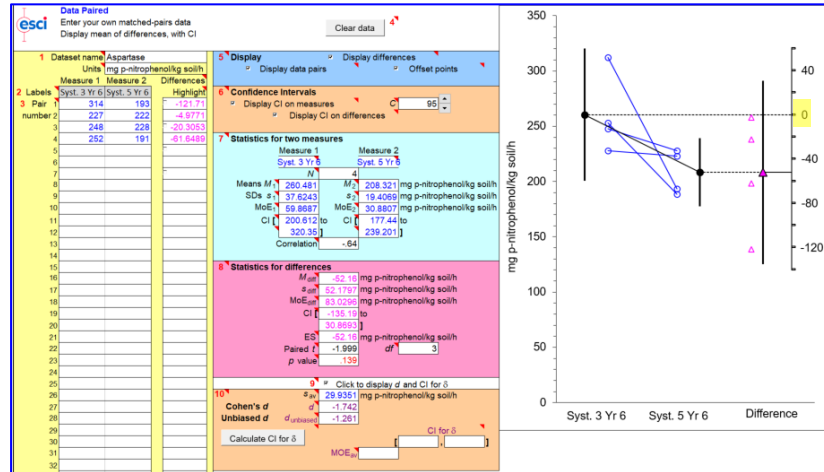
esci

Data Paired
Enter your own matched-pairs data
Display mean of differences, with CI

Clear data 4

1 Dataset name Aspartase
Units mg p-nitrophenol/kg soil/h

| | | Measure 1 | Measure 2 | Differences |
|---|---|---|---|---|
| 2 Labels | | Syst. 3 Yr 6 | Syst. 5 Yr 6 | Highlight |
| 3 Pair number | 1 | 314 | 193 | -121.71 |
| | 2 | 227 | 222 | -4.9771 |
| | 3 | 248 | 228 | -20.3053 |
| | 4 | 252 | 191 | -61.6489 |
| | 5 | | | |
| | 6 | | | |
| | 7 | | | |
| | 8 | | | |
| | 9 | | | |
| | 10 | | | |
| | 11 | | | |
| | 12 | | | |
| | 13 | | | |
| | 14 | | | |
| | 15 | | | |
| | 16 | | | |
| | 17 | | | |
| | 18 | | | |
| | 19 | | | |
| | 20 | | | |
| | 21 | | | |
| | 22 | | | |
| | 23 | | | |
| | 24 | | | |
| | 25 | | | |
| | 26 | | | |
| | 27 | | | |
| | 28 | | | |
| | 29 | | | |
| | 30 | | | |
| | 31 | | | |
| | 32 | | | |

5 Display
Display data pairs
Display differences
Offset points

6 Confidence Intervals
Display CI on measures
C 95
Display CI on differences

7 Statistics for two measures
Measure 1 Measure 2
Syst. 3 Yr 6 Syst. 5 Yr 6
N 4
Means $M_1$ 260.481 $M_2$ 208.321 mg p-nitrophenol/kg soil/h
SDs $s_1$ 37.6243 $s_2$ 19.4069 mg p-nitrophenol/kg soil/h
$MoE_1$ 59.8687 $MoE_2$ 30.8807 mg p-nitrophenol/kg soil/h
CI [ 200.612 to CI [ 177.44 to
320.35 ] 239.201 ]
Correlation -.64

8 Statistics for differences
$M_{diff}$ -52.16 mg p-nitrophenol/kg soil/h
$s_{diff}$ 52.1797 mg p-nitrophenol/kg soil/h
$MoE_{diff}$ 83.0296 mg p-nitrophenol/kg soil/h
CI [ -135.19 to
30.8693 ]
ES -52.16 mg p-nitrophenol/kg soil/h
Paired t -1.999 df 3
p value .139

9 Click to display d and CI for δ

10 $s_{av}$ 29.9351 mg p-nitrophenol/kg soil/h
Cohen's d d -1.742
Unbiased d $d_{unbiased}$ -1.261
Calculate CI for δ
CI for δ
[ , ]
$MOE_{av}$

350
300
250
200
150
100
50
0
mg p-nitrophenol/kg soil/h
40
0
-40
-80
-120
Syst. 3 Yr 6
Syst. 5 Yr 6
Difference